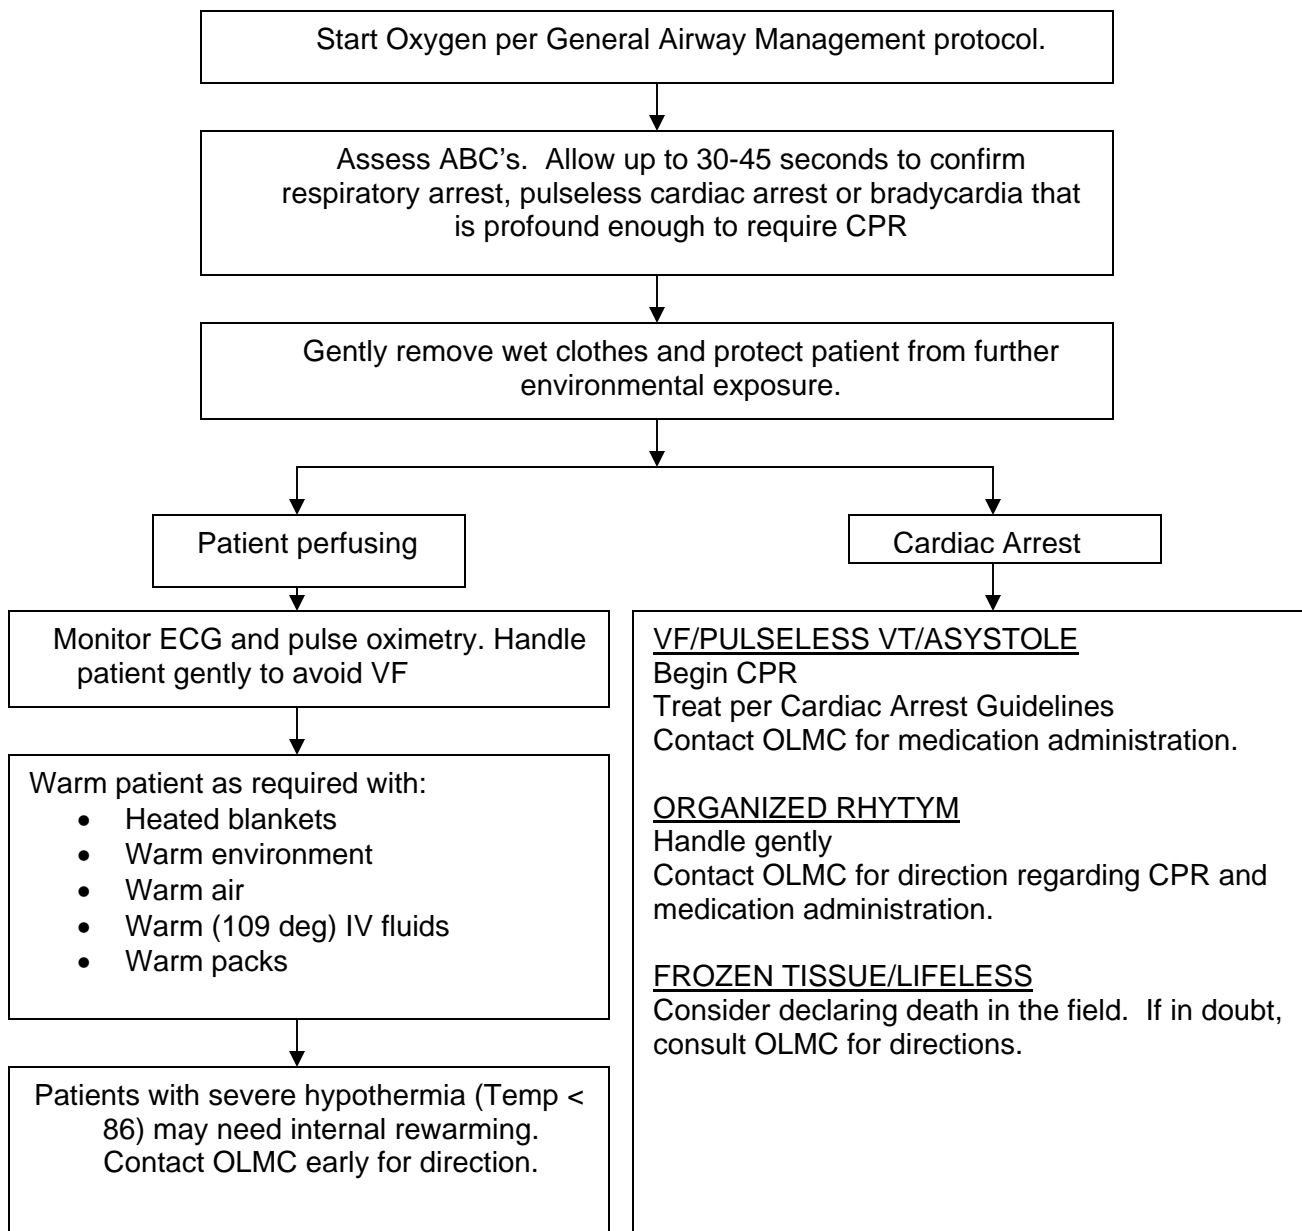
Start Oxygen per General Airway Management protocol.

Assess ABC's. Allow up to 30-45 seconds to confirm respiratory arrest, pulseless cardiac arrest or bradycardia that is profound enough to require CPR

Gently remove wet clothes and protect patient from further environmental exposure.

Patient perfusing

Monitor ECG and pulse oximetry. Handle patient gently to avoid VF

Warm patient as required with:
- Heated blankets
- Warm environment
- Warm air
- Warm (109 deg) IV fluids
- Warm packs

Patients with severe hypothermia (Temp < 86) may need internal rewarming. Contact OLMC early for direction.

Cardiac Arrest

VF/PULSELESS VT/ASYSTOLE
Begin CPR
Treat per Cardiac Arrest Guidelines
Contact OLMC for medication administration.

ORGANIZED RHYTYM
Handle gently
Contact OLMC for direction regarding CPR and medication administration.

FROZEN TISSUE/LIFELESS
Consider declaring death in the field. If in doubt, consult OLMC for directions.